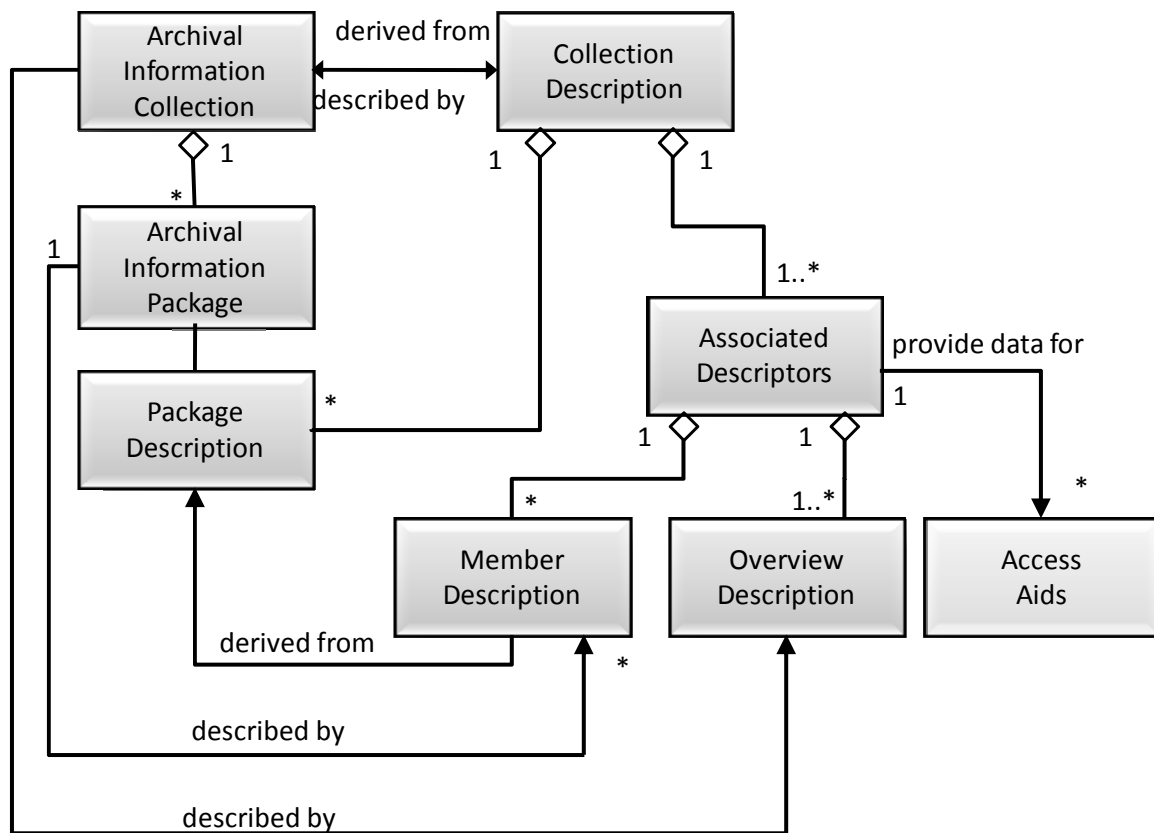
Archival Information Collection

derived from

described by

Collection Description

1

1

1

*

Archival Information Package

1

1..*

Associated Descriptors

provide data for

1

Package Description

*

1

1

*

1..*

*

Member Description

Overview Description

Access Aids

derived from

*

described by

described by